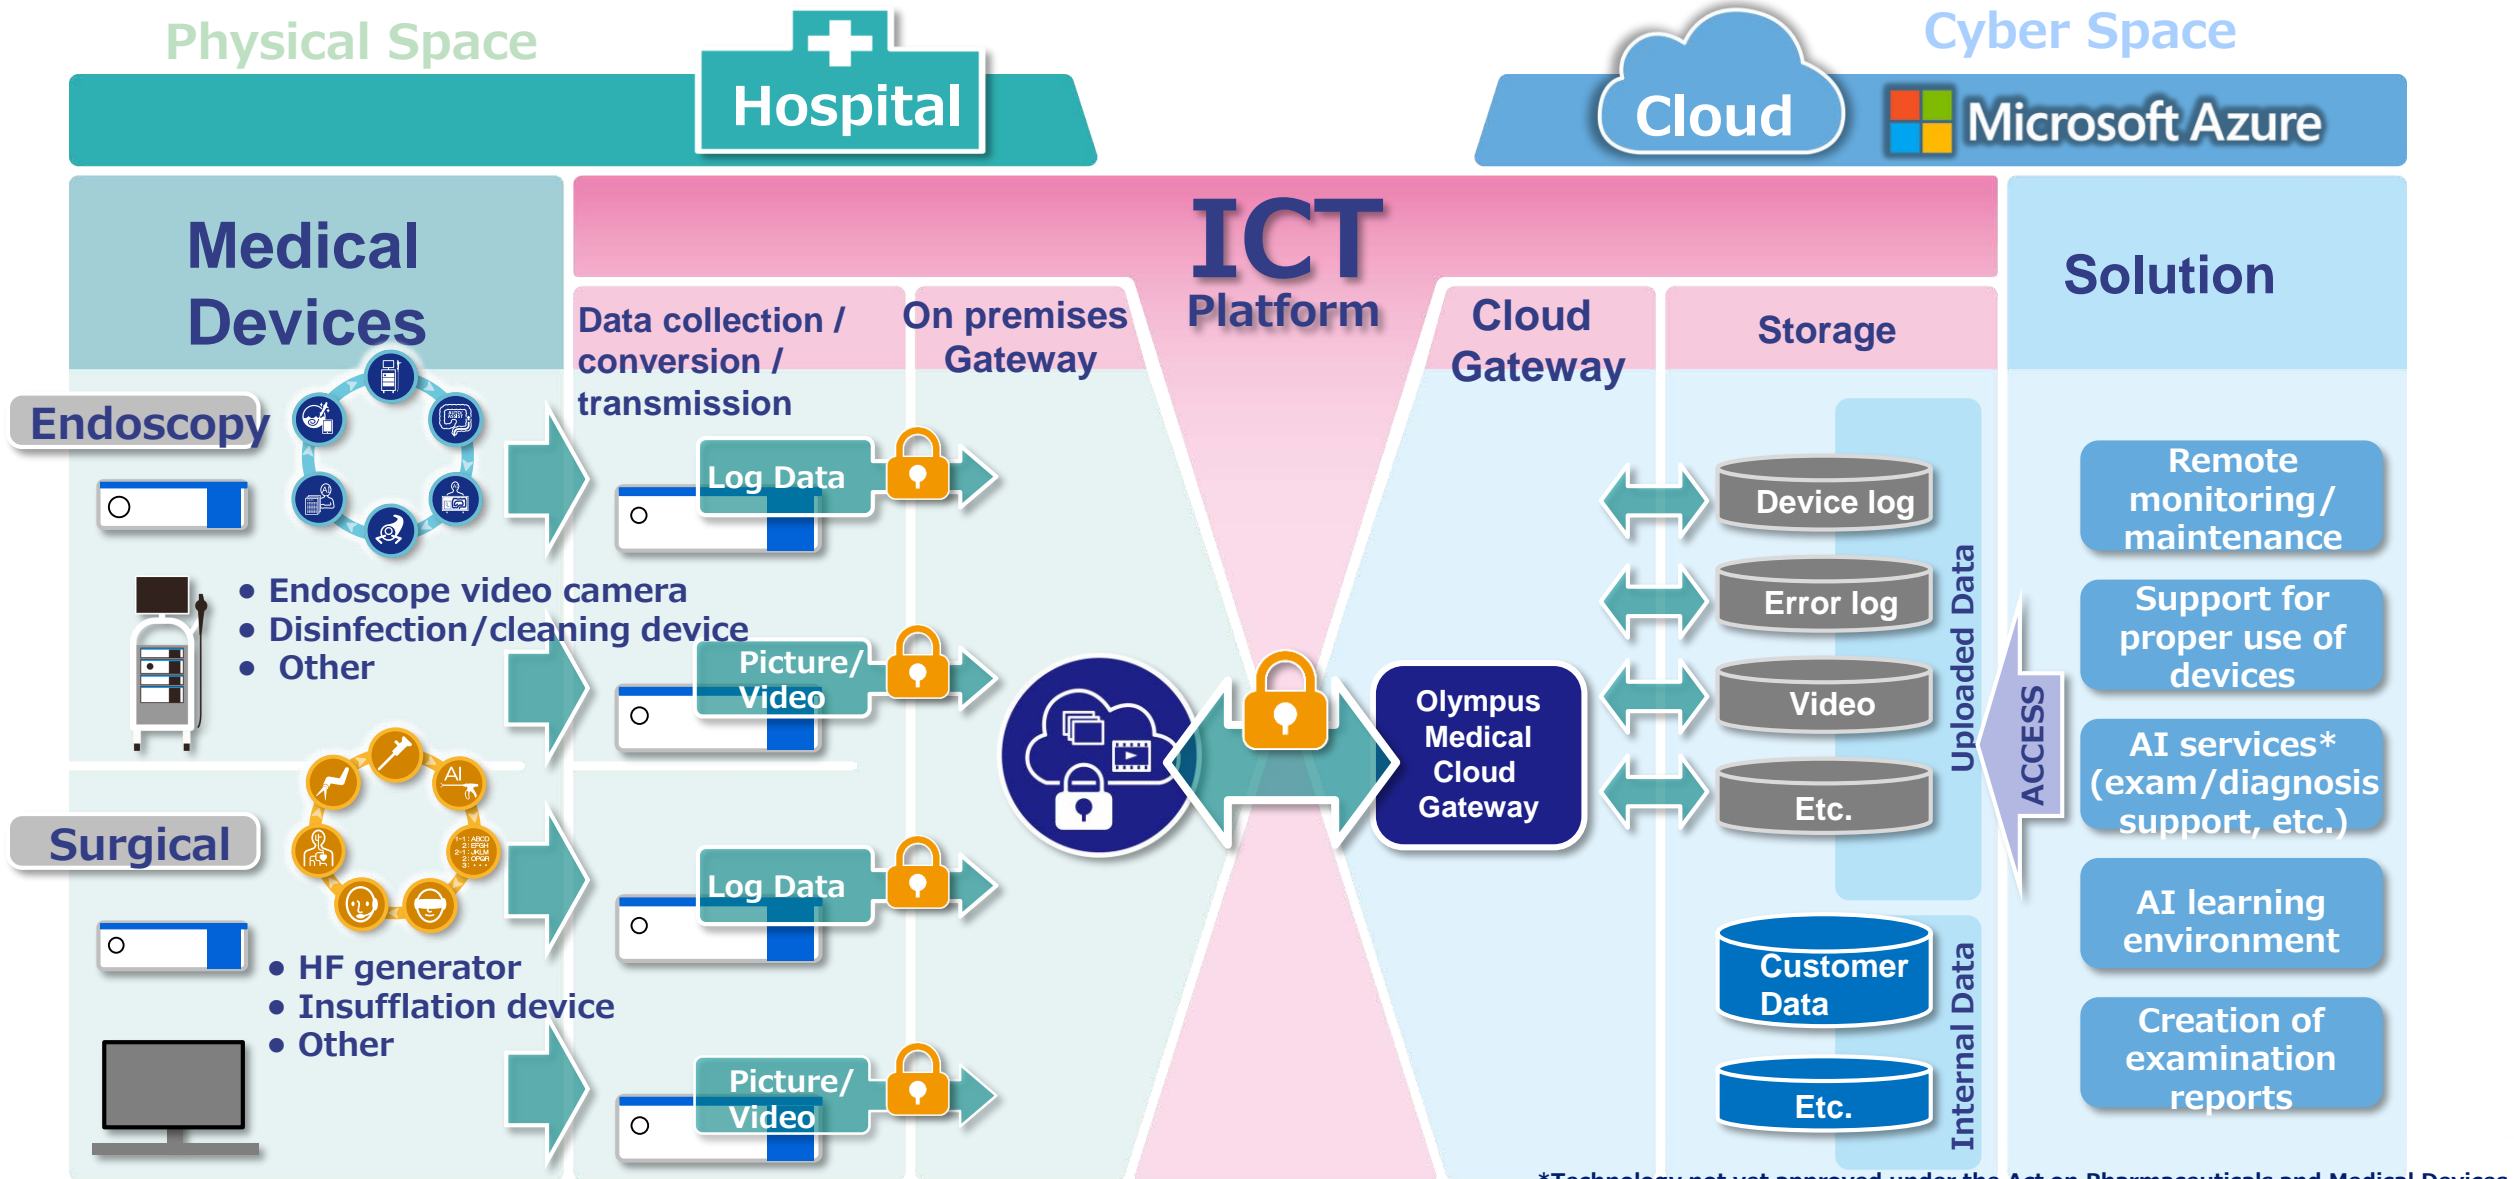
Physical Space

Hospital

Cloud

Cyber Space

Microsoft Azure

Medical Devices

ICT Platform

Solution

Data collection / conversion / transmission

On premises Gateway

Cloud Gateway

Storage

Endoscopy

• Endoscope video camera
• Disinfection/cleaning device
• Other

Surgical

• HF generator
• Insufflation device
• Other

Log Data

Picture/ Video

Log Data

Picture/ Video

Olympus Medical Cloud Gateway

Device log

Error log

Video

Etc.

Uploaded Data

Customer Data

Etc.

Internal Data

ACCESS

Remote monitoring/ maintenance

Support for proper use of devices

AI services* (exam/diagnosis support, etc.)

AI learning environment

Creation of examination reports

*Technology not yet approved under the Act on Pharmaceuticals and Medical Devices